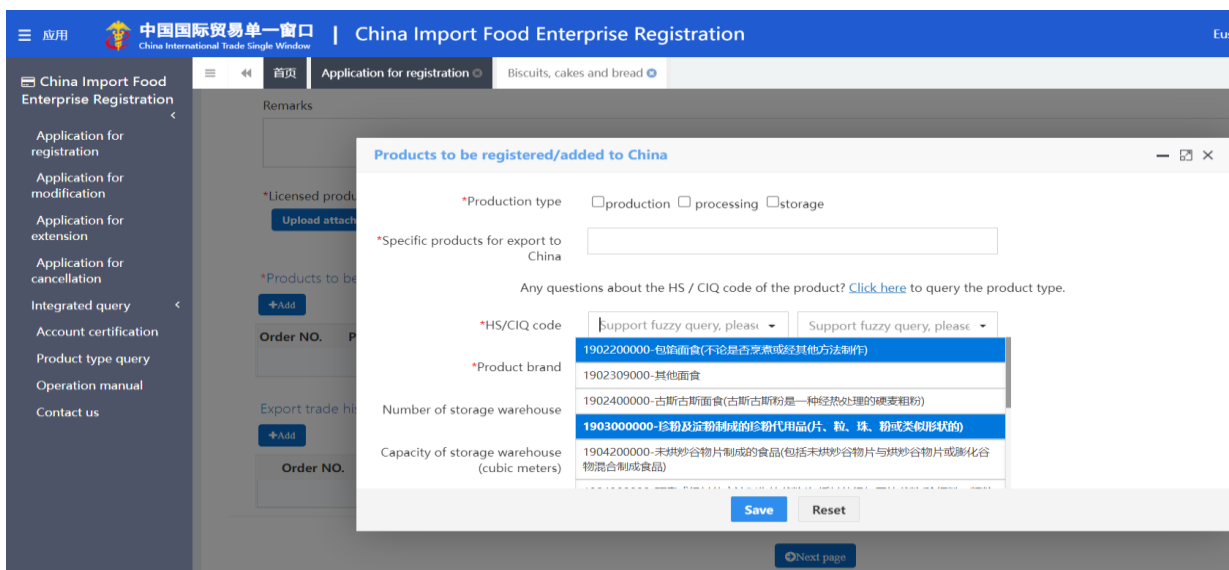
☰ 应用 中国国际贸易单一窗口 China International Trade Single Window | China Import Food Enterprise Registration Eu

China Import Food Enterprise Registration

Application for registration

Application for modification

Application for extension

Application for cancellation

Integrated query

Account certification

Product type query

Operation manual

Contact us

首页 Application for registration Biscuits, cakes and bread

Remarks

*Licensed produ

Upload attach

*Products to be

+Add

Order NO.

Export trade hi

+Add

Order NO.

Products to be registered/added to China

*Production type production processing storage

*Specific products for export to China

Any questions about the HS / CIQ code of the product? Click here to query the product type.

*HS/CIQ code Support fuzzy query, please Support fuzzy query, please

1902200000-包馅面食(不论是否烹煮或经其他方法制作)

*Product brand 1902309000-其他面食

1902400000-古斯古斯面食(古斯古斯粉是一种经热处理的硬麦粗粉)

Number of storage warehouse

1903000000-珍粉及淀粉制成的珍粉代用品(片、粒、珠、粉或类似形状的)

Capacity of storage warehouse (cubic meters) 1904200000-未烘炒谷物片制成的食品(包括未烘炒谷物片与烘炒谷物片或膨化谷物混合制成食品)

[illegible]

Save Reset

Next page